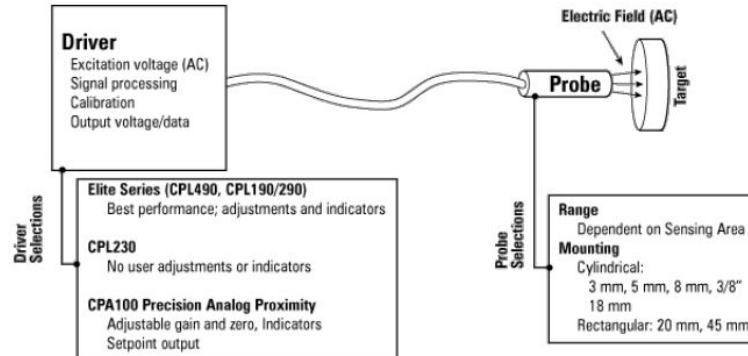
Driver
Excitation voltage (AC)
Signal processing
Calibration
Output voltage/data

Electric Field (AC)

Probe

Target

Driver Selections

Elite Series (CPL490, CPL190/290)
Best performance; adjustments and indicators

CPL230
No user adjustments or indicators

CPA100 Precision Analog Proximity
Adjustable gain and zero, Indicators
Setpoint output

Probe Selections

Range
Dependent on Sensing Area
Mounting
Cylindrical:
3 mm, 5 mm, 8 mm, 3/8"
18 mm
Rectangular: 20 mm, 45 mm